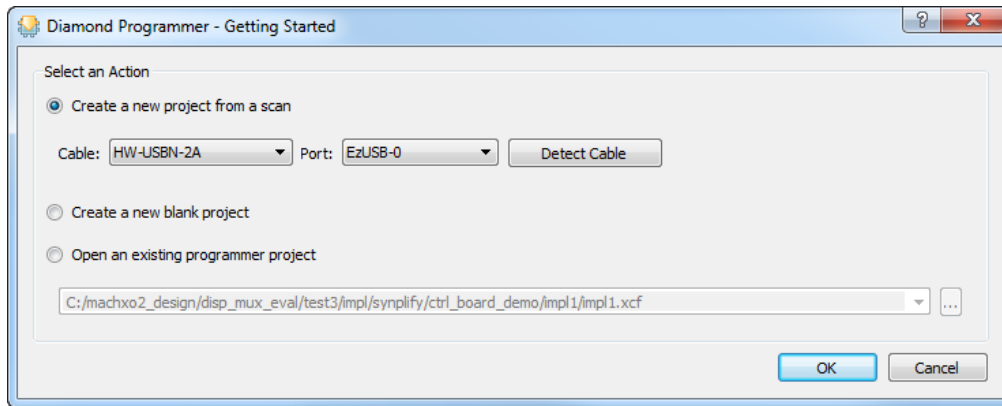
Diamond Programmer - Getting Started

?

Select an Action

Create a new project from a scan

Cable: HW-USBN-2A Port: EzUSB-0 Detect Cable

Create a new blank project

Open an existing programmer project

C:/machxo2_design/disp_mux_eval/test3/impl/synplify/ctrl_board_demo/impl1/impl1.xcf

...

OK Cancel